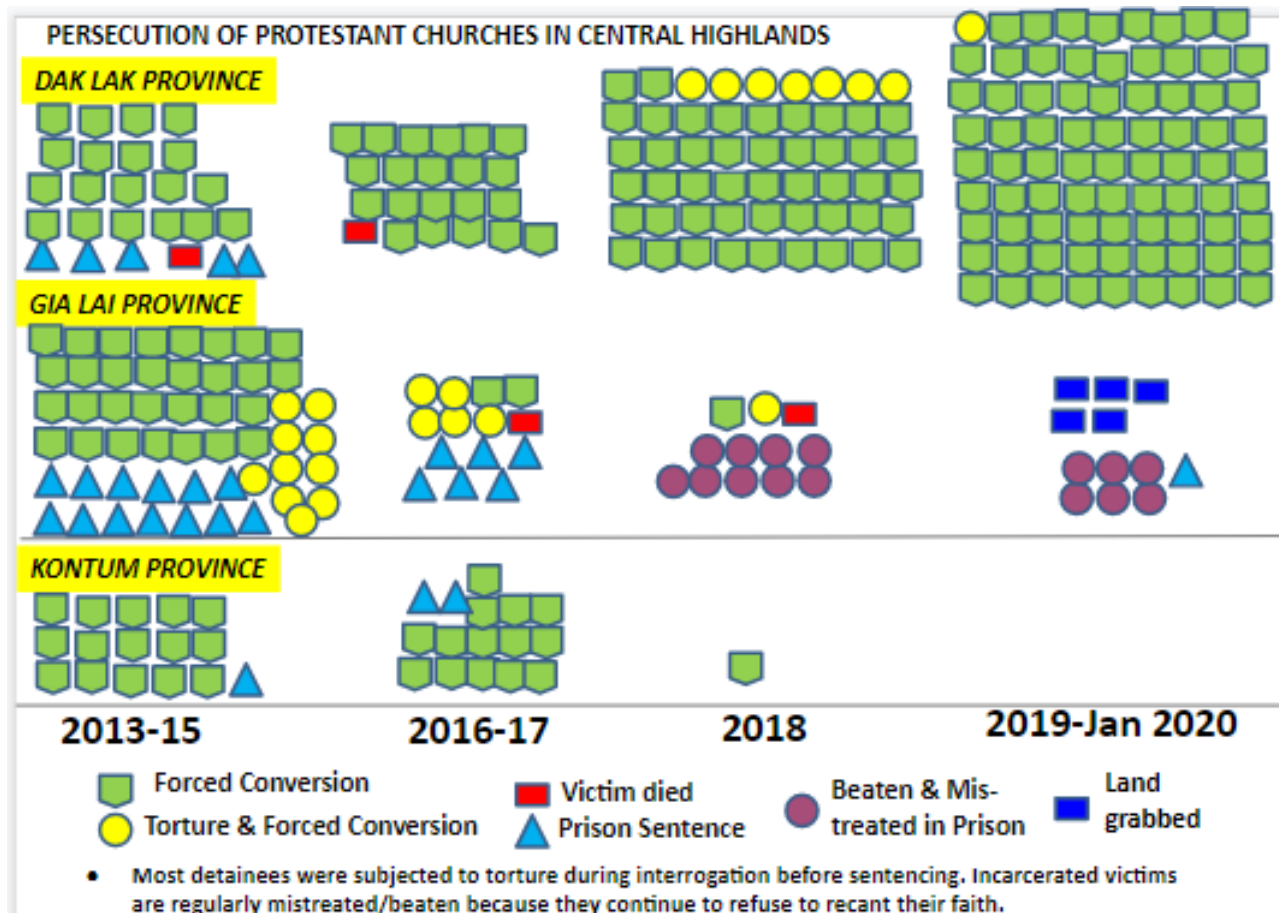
PERSECUTION OF PROTESTANT CHURCHES IN CENTRAL HIGHLANDS

DAK LAK PROVINCE

GIA LAI PROVINCE

KONTUM PROVINCE

2013-15

2016-17

2018

2019-Jan 2020

Forced Conversion

Torture & Forced Conversion

Victim died

Prison Sentence

Beaten & Mis-treated in Prison

Land grabbed

• Most detainees were subjected to torture during interrogation before sentencing. Incarcerated victims are regularly mistreated/beaten because they continue to refuse to recant their faith.